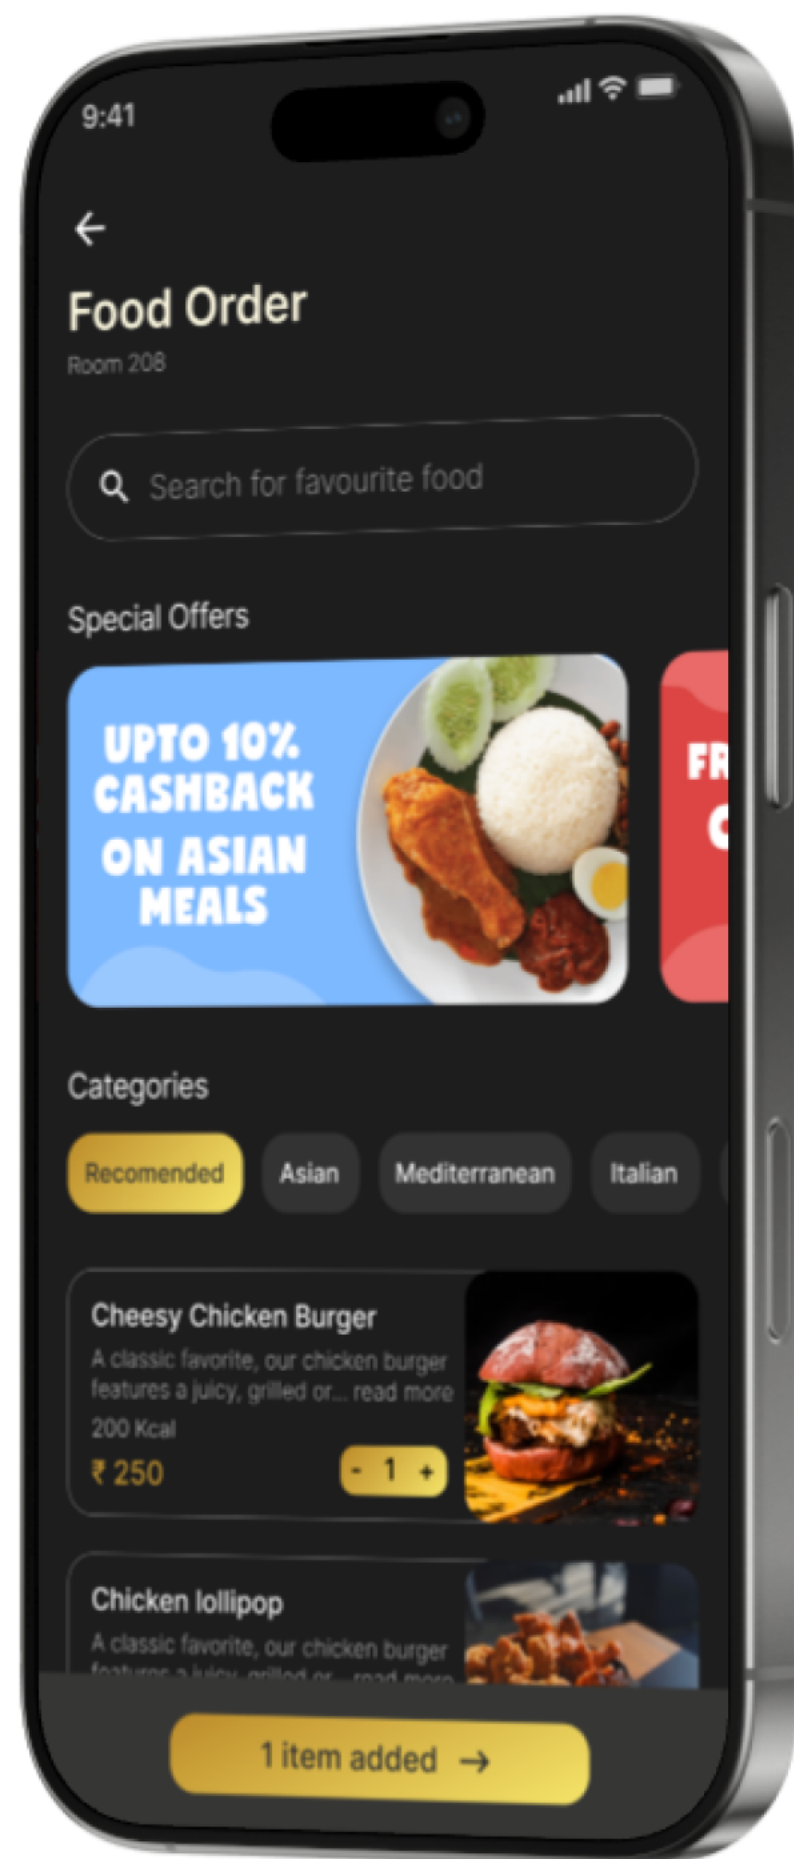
9:41

Food Order
Room 208

Search for favourite food

Special Offers

UPTO 10% CASHBACK ON ASIAN MEALS

FR
C

Categories

Recomended
Asian
Mediterranean
Italian

Cheesy Chicken Burger
A classic favorite, our chicken burger features a juicy, grilled or... read more
200 Kcal
₹ 250
- 1 +

Chicken lollipop
A classic favorite, our chicken burger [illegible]

1 item added